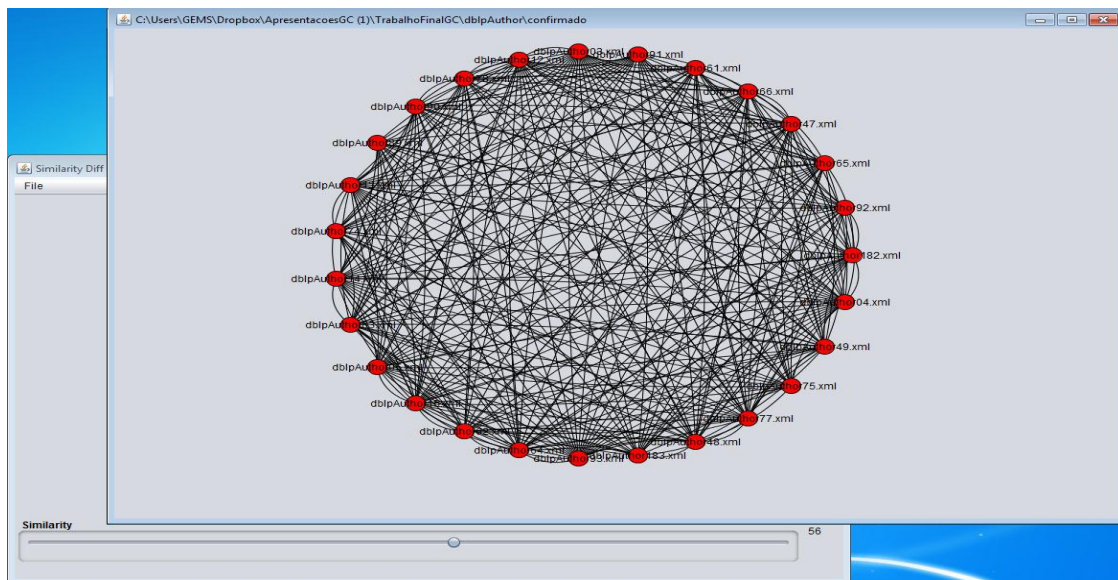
C:\Users\GEMS\Dropbox\ApresentacoesGC (1)\TrabalhoFinalGC\dblpAuthor\confirmado

Similarity Diff
File

dblpAuthor03.xml
dblpAuthor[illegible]2.xml
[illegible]91.xml
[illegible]61.xml
dblpAuthor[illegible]
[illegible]66.xml
dblpAuthor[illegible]
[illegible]47.xml
dblpAuthor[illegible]
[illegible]65.xml
dblpAuthor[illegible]
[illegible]92.xml
dblpAuthor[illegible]
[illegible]182.xml
dblpAuthor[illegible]
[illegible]04.xml
dblpAuthor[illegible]
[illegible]49.xml
dblpAuthor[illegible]
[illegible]75.xml
dblpAuthor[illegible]
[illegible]77.xml
dblpAuthor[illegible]
dblpAuthor48.xml
dblpAuthor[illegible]4.xml
dblpAuthor93.xml
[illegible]83.xml

Similarity
56